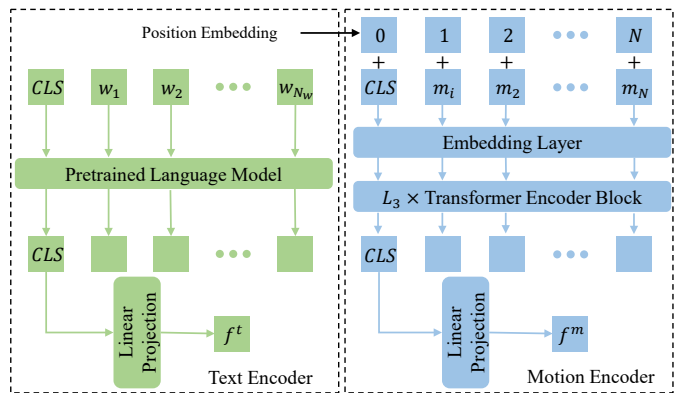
Position Embedding

$CLS$ $w_1$ $w_2$ $w_{N_w}$

Pretrained Language Model

$CLS$

Linear Projection

$f^t$

Text Encoder

0 1 2 $N$

+ + + +

$CLS$ $m_i$ $m_2$ $m_N$

Embedding Layer

$L_3 \times$ Transformer Encoder Block

$CLS$

Linear Projection

$f^m$

Motion Encoder